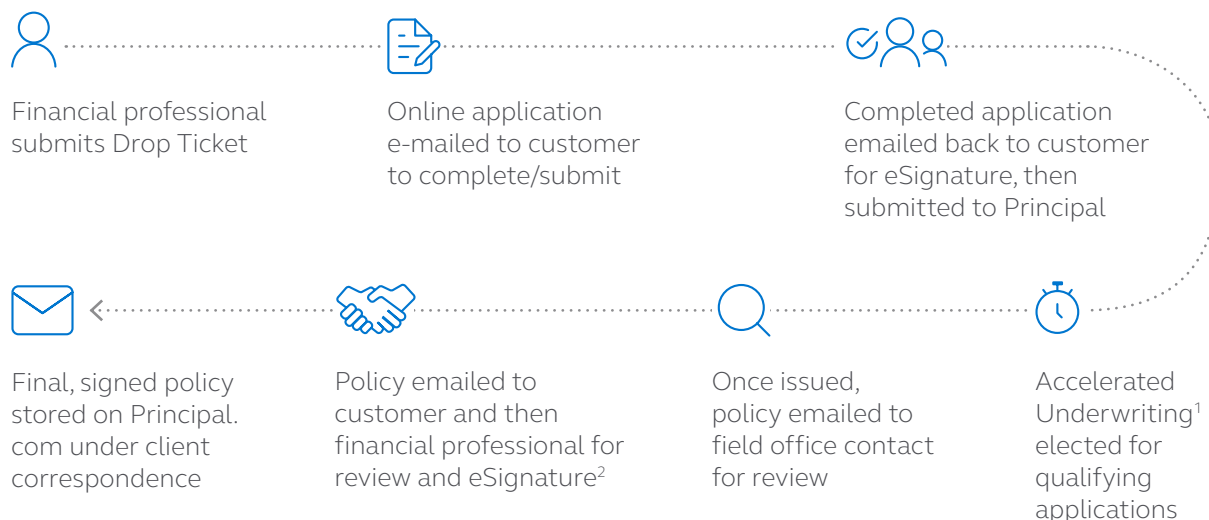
Financial professional submits Drop Ticket

Online application e-mailed to customer to complete/submit

Completed application emailed back to customer for eSignature, then submitted to Principal

Accelerated Underwriting$^1$ elected for qualifying applications

Once issued, policy emailed to field office contact for review

Policy emailed to customer and then financial professional for review and eSignature$^2$

Final, signed policy stored on Principal.com under client correspondence